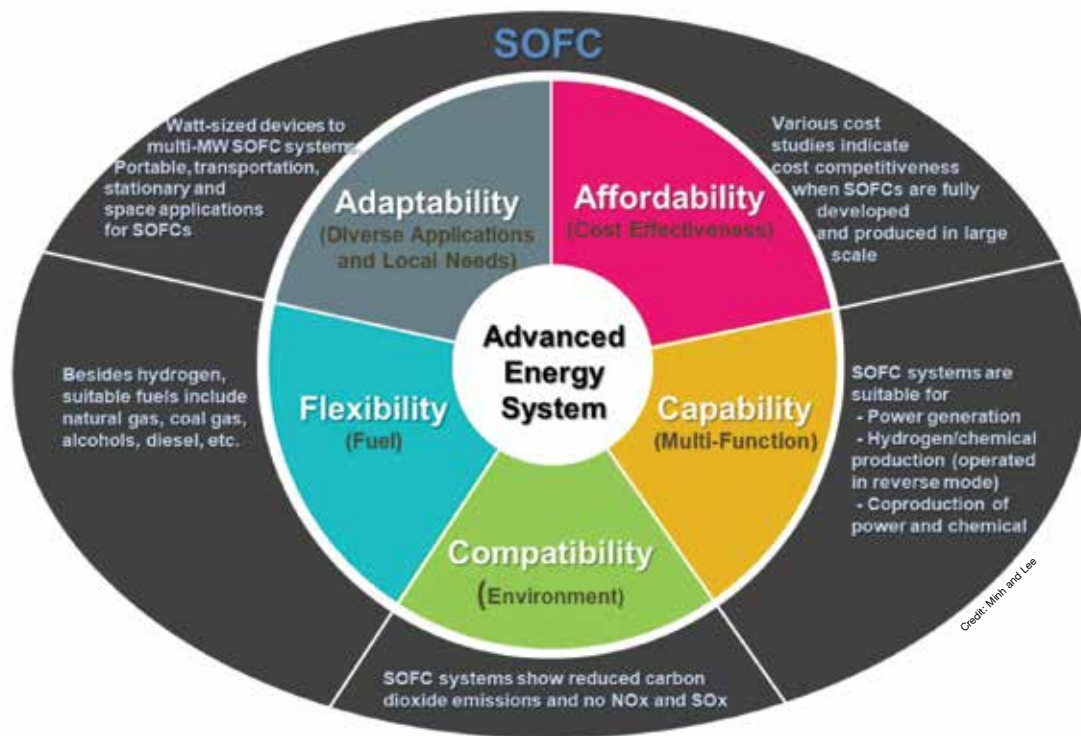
SOFC

Watt-sized devices to multi-MW SOFC systems. Portable, transportation, stationary and space applications for SOFCs

Adaptability
(Diverse Applications and Local Needs)

Affordability
(Cost Effectiveness)

Various cost studies indicate cost competitiveness when SOFCs are fully developed and produced in large scale

Besides hydrogen, suitable fuels include natural gas, coal gas, alcohols, diesel, etc.

Flexibility
(Fuel)

Advanced Energy System

Capability
(Multi-Function)

SOFC systems are suitable for
- Power generation
- Hydrogen/chemical production (operated in reverse mode)
- Coproduction of power and chemical

Compatibility
(Environment)

SOFC systems show reduced carbon dioxide emissions and no NOx and SOx

Credit: Minh and Lee